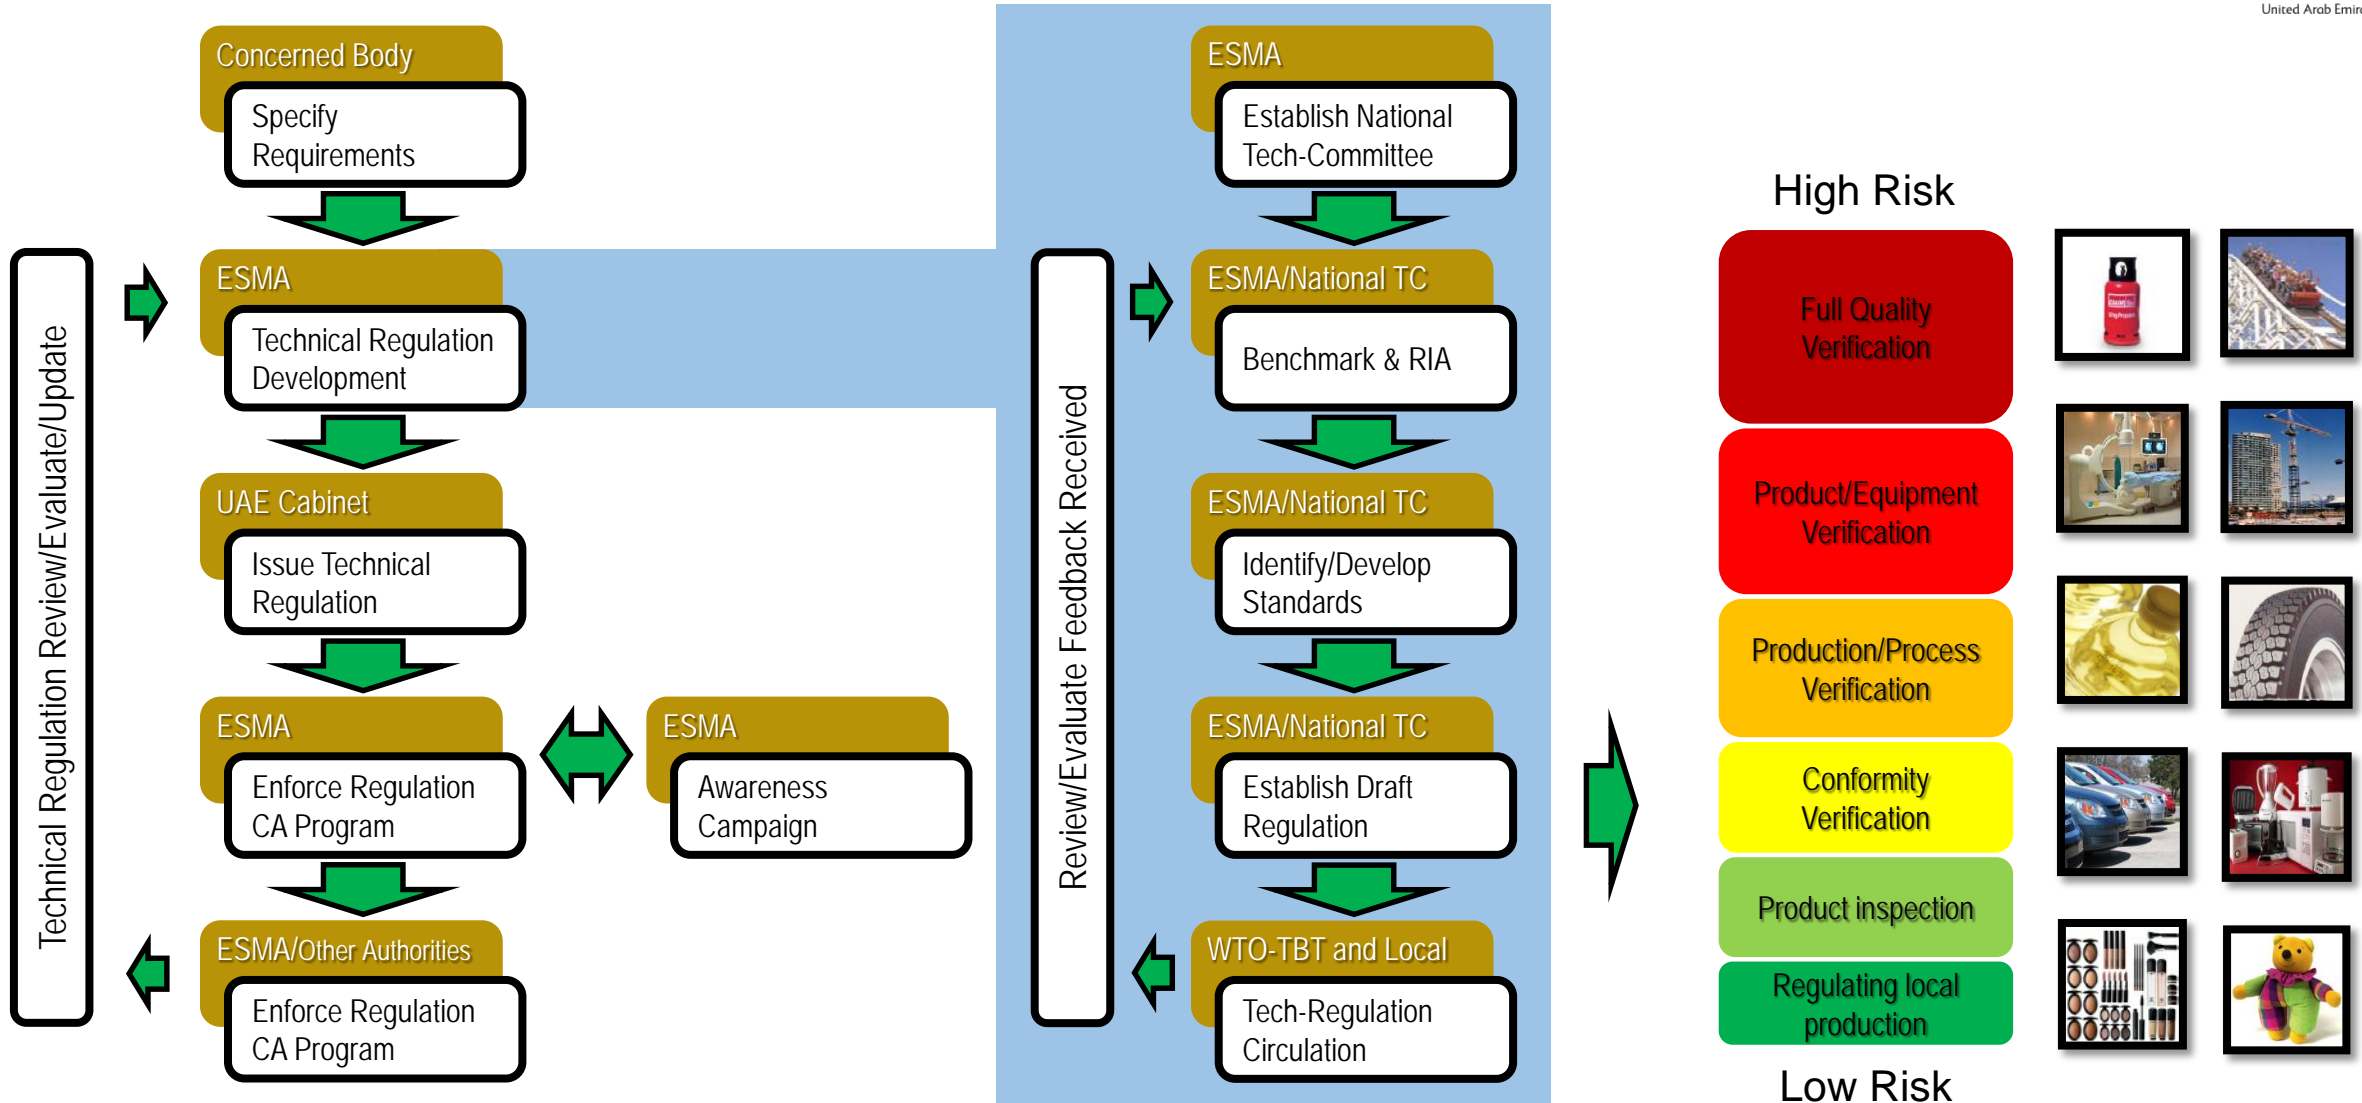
United Arab Emir

Technical Regulation Review/Evaluate/Update

Concerned Body
Specify Requirements

ESMA
Technical Regulation Development

UAE Cabinet
Issue Technical Regulation

ESMA
Enforce Regulation CA Program

ESMA
Awareness Campaign

ESMA/Other Authorities
Enforce Regulation CA Program

Review/Evaluate Feedback Received

ESMA
Establish National Tech-Committee

ESMA/National TC
Benchmark & RIA

ESMA/National TC
Identify/Develop Standards

ESMA/National TC
Establish Draft Regulation

WTO-TBT and Local
Tech-Regulation Circulation

High Risk

Full Quality Verification

Product/Equipment Verification

Production/Process Verification

Conformity Verification

Product inspection

Regulating local production

Low Risk